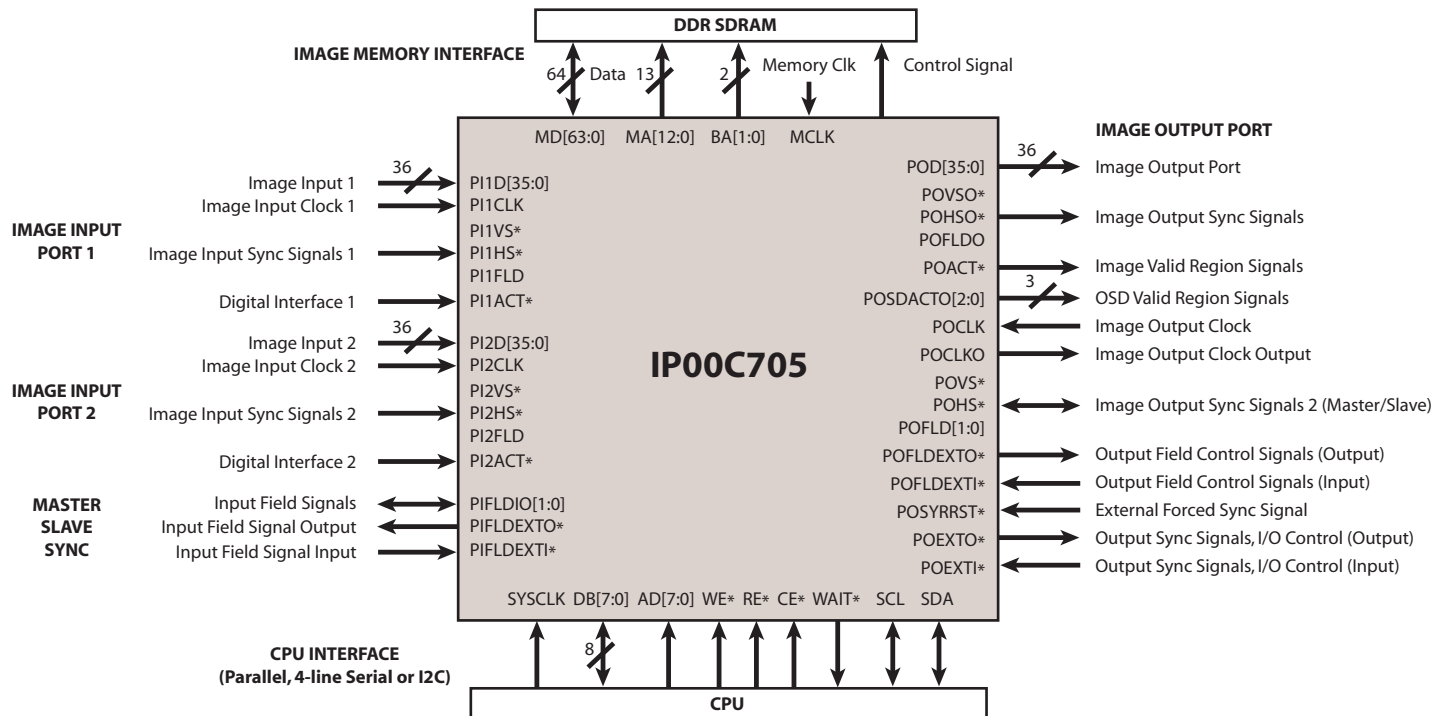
DDR SDRAM

IMAGE MEMORY INTERFACE

64 Data 13 2 Memory Clk Control Signal

MD[63:0] MA[12:0] BA[1:0] MCLK

IMAGE OUTPUT PORT

IMAGE INPUT PORT 1

36 Image Input 1 PI1D[35:0]
Image Input Clock 1 PI1CLK
PI1VS*
Image Input Sync Signals 1 PI1HS*
PI1FLD
Digital Interface 1 PI1ACT*

IMAGE INPUT PORT 2

36 Image Input 2 PI2D[35:0]
Image Input Clock 2 PI2CLK
PI2VS*
Image Input Sync Signals 2 PI2HS*
PI2FLD
Digital Interface 2 PI2ACT*

MASTER SLAVE SYNC

Input Field Signals PIFLDIO[1:0]
Input Field Signal Output PIFLDEXTO*
Input Field Signal Input PIFLDEXTI*

IP00C705

POD[35:0] 36 Image Output Port
POVSO*
POHSO* Image Output Sync Signals
POFLDO
POACT* Image Valid Region Signals
POSDACTO[2:0] 3 OSD Valid Region Signals
POCLK Image Output Clock
POCLKO Image Output Clock Output
POVS*
POHS* Image Output Sync Signals 2 (Master/Slave)
POFLD[1:0]
POFLDEXTO* Output Field Control Signals (Output)
POFLDEXTI* Output Field Control Signals (Input)
POSYRRST* External Forced Sync Signal
POEXTO* Output Sync Signals, I/O Control (Output)
POEXTI* Output Sync Signals, I/O Control (Input)

SYSCLK DB[7:0] AD[7:0] WE* RE* CE* WAIT* SCL SDA

CPU INTERFACE
(Parallel, 4-line Serial or I2C)

8

CPU